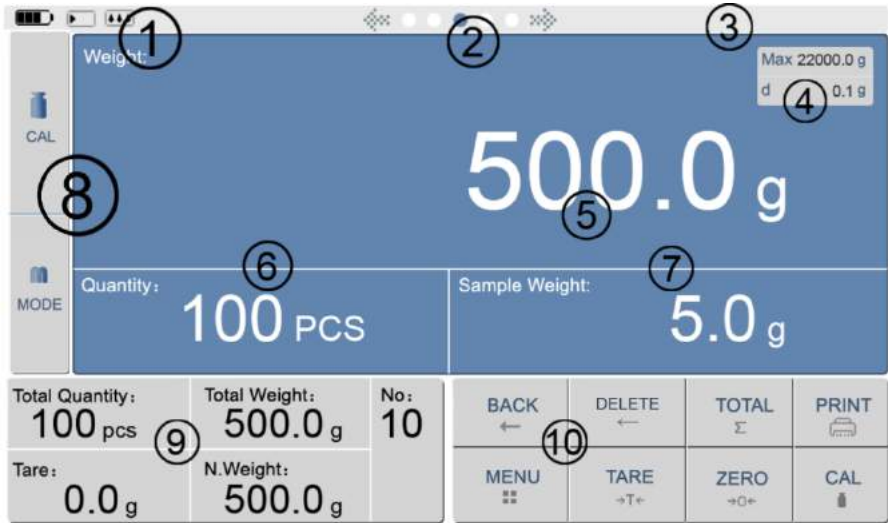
①
②
③
Weight:
Max 22000.0 g
d 0.1 g
④
CAL
⑧
500.0 g
⑤
⑥
⑦
MODE
Quantity:
100 PCS
Sample Weight:
5.0 g
Total Quantity:
100 pcs
Total Weight:
500.0 g
No:
10
⑨
BACK
←
DELETE
←
TOTAL
Σ
PRINT
⑩
Tare:
0.0 g
N.Weight:
500.0 g
MENU
TARE
→T←
ZERO
→0←
CAL